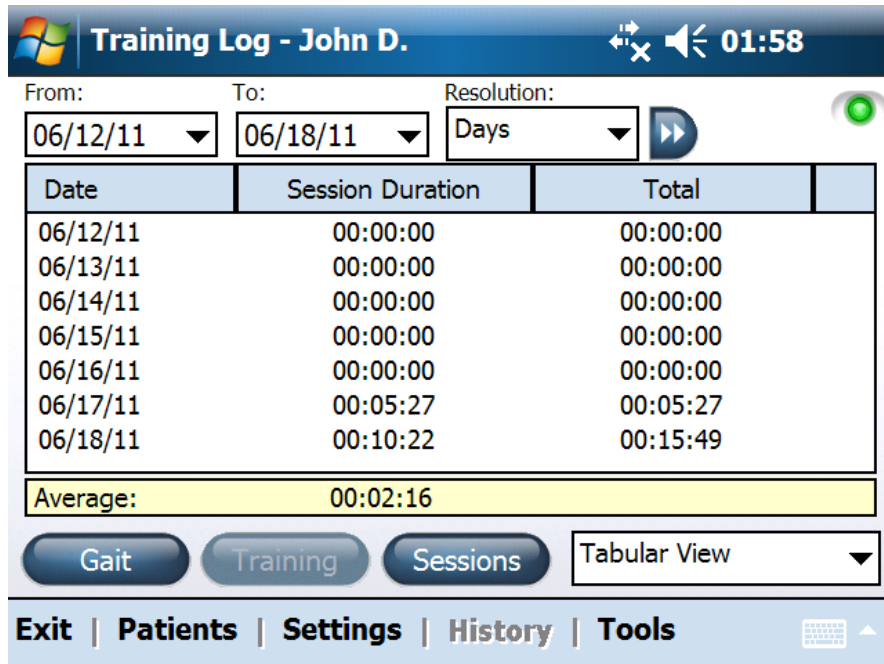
Training Log - John D. 01:58

From: 06/12/11
To: 06/18/11
Resolution: Days

| Date | Session Duration | Total |
|---|---|---|
| 06/12/11 | 00:00:00 | 00:00:00 |
| 06/13/11 | 00:00:00 | 00:00:00 |
| 06/14/11 | 00:00:00 | 00:00:00 |
| 06/15/11 | 00:00:00 | 00:00:00 |
| 06/16/11 | 00:00:00 | 00:00:00 |
| 06/17/11 | 00:05:27 | 00:05:27 |
| 06/18/11 | 00:10:22 | 00:15:49 |

Average: 00:02:16

Gait Training Sessions Tabular View

Exit | Patients | Settings | History | Tools